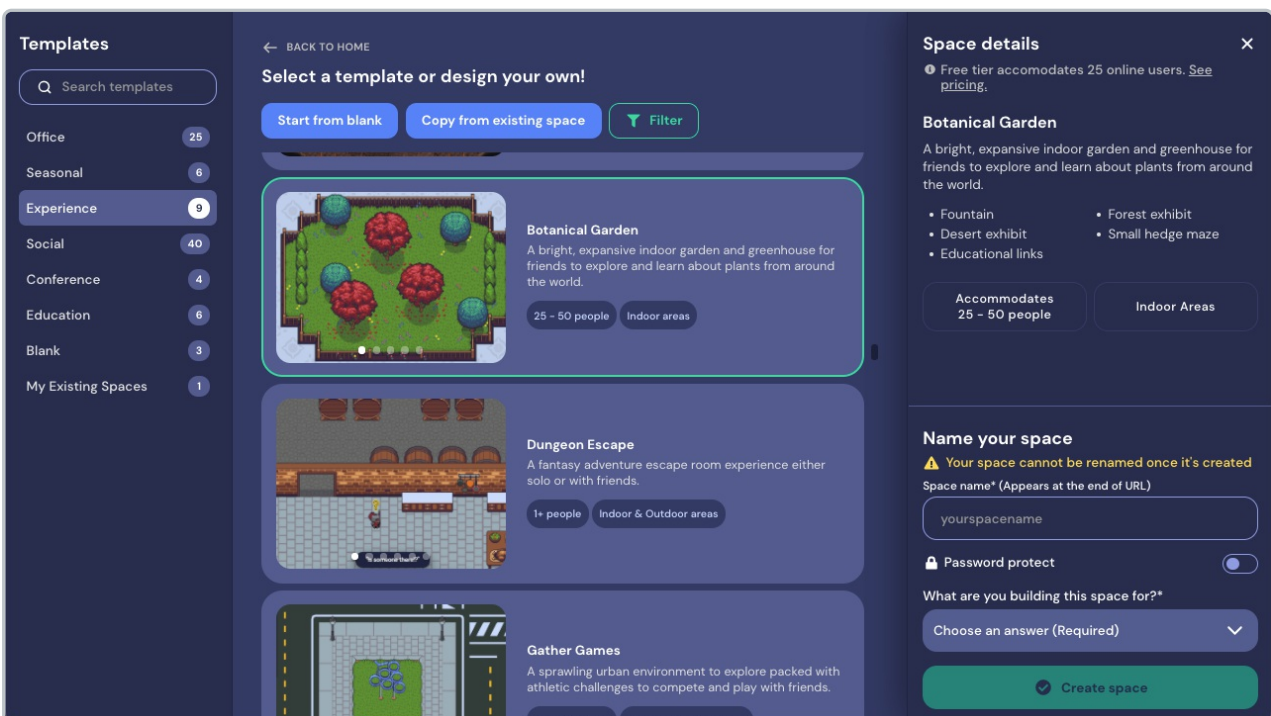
Templates

Search templates

Office 25
Seasonal 6
Experience 9
Social 40
Conference 4
Education 6
Blank 3
My Existing Spaces 1

← BACK TO HOME

Select a template or design your own!

Start from blank
Copy from existing space
Filter

Botanical Garden
A bright, expansive indoor garden and greenhouse for friends to explore and learn about plants from around the world.
25 - 50 people
Indoor areas

Dungeon Escape
A fantasy adventure escape room experience either solo or with friends.
1+ people
Indoor & Outdoor areas

Gather Games
A sprawling urban environment to explore packed with athletic challenges to compete and play with friends.

Space details ×
Free tier accomodates 25 online users. See pricing.

Botanical Garden
A bright, expansive indoor garden and greenhouse for friends to explore and learn about plants from around the world.

• Fountain
• Desert exhibit
• Educational links
• Forest exhibit
• Small hedge maze

Accommodates 25 - 50 people
Indoor Areas

Name your space
Your space cannot be renamed once it's created
Space name* (Appears at the end of URL)
yourspacename
Password protect
What are you building this space for?*
Choose an answer (Required)
Create space